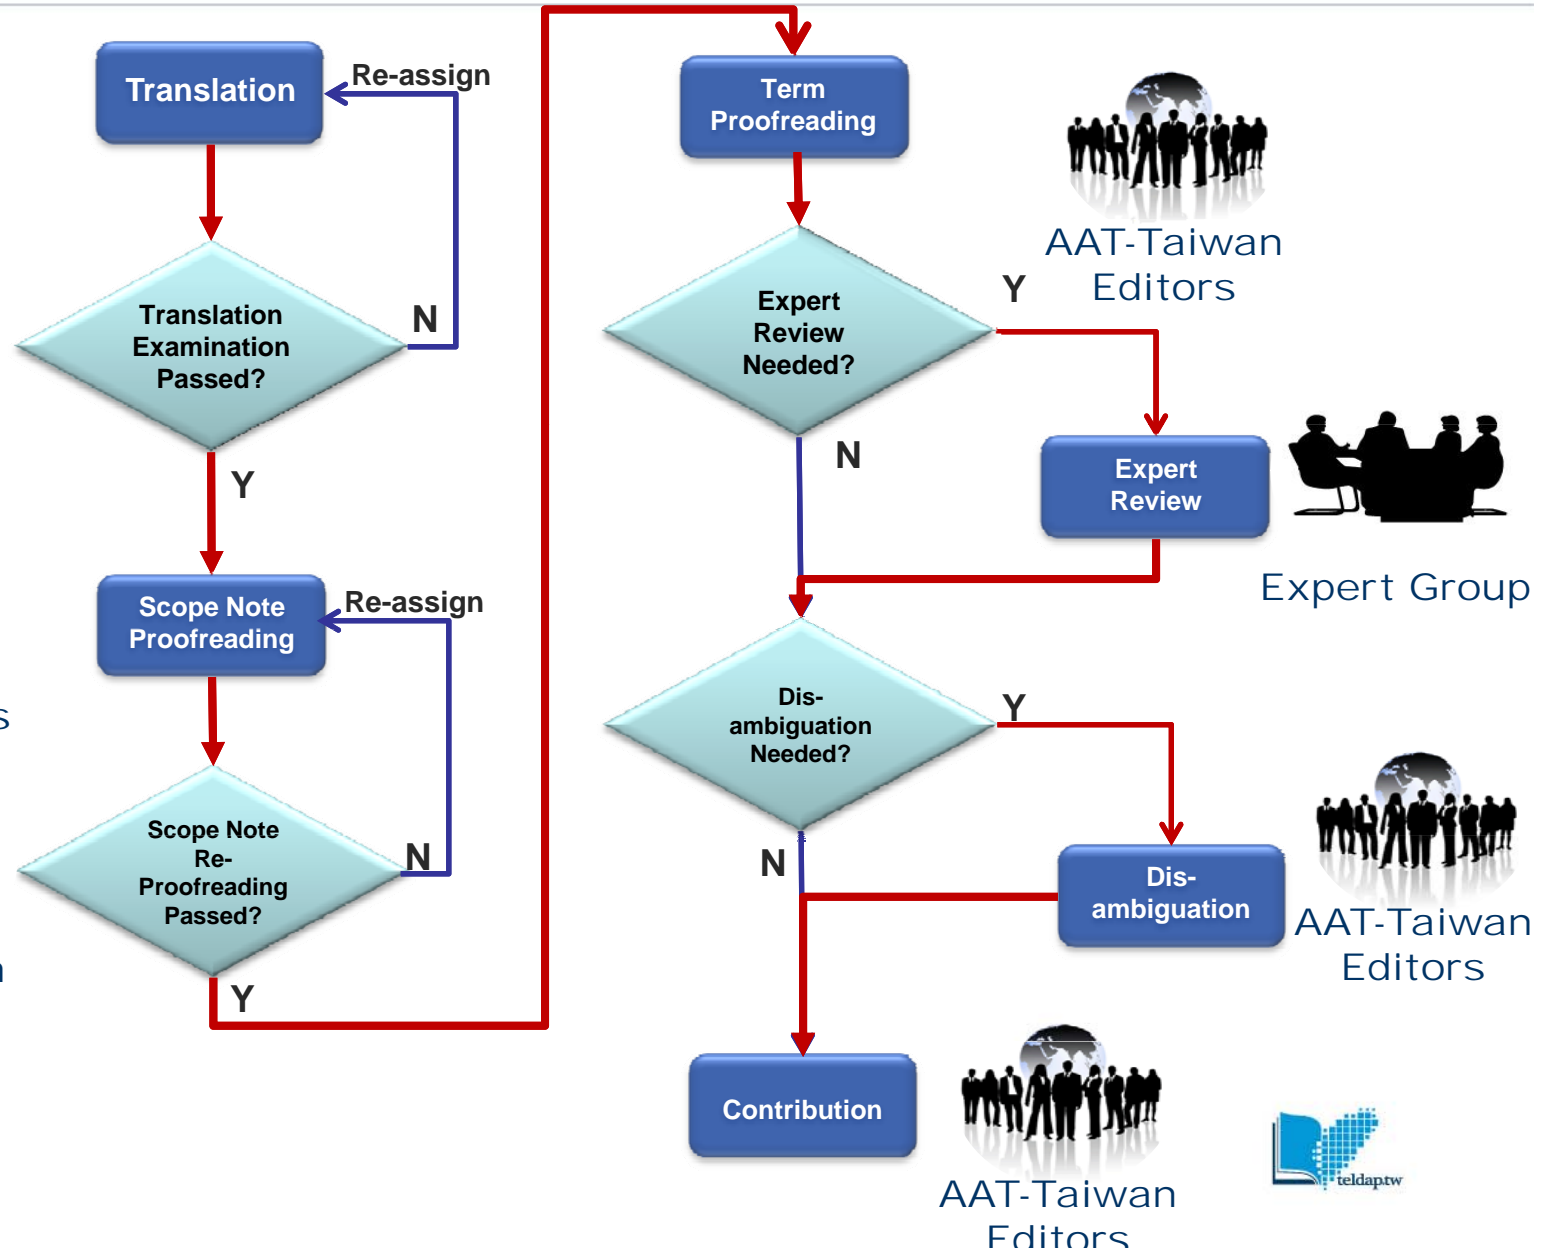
Translation

Re-assign

Translation Examination Passed?

N

Y

Scope Note Proofreading

Re-assign

Scope Note Re-Proofreading Passed?

N

Y

Term Proofreading

AAT-Taiwan Editors

Expert Review Needed?

Y

N

Expert Review

Expert Group

Dis-ambiguation Needed?

Y

N

Dis-ambiguation

AAT-Taiwan Editors

Contribution

AAT-Taiwan Editors

teldap.tw